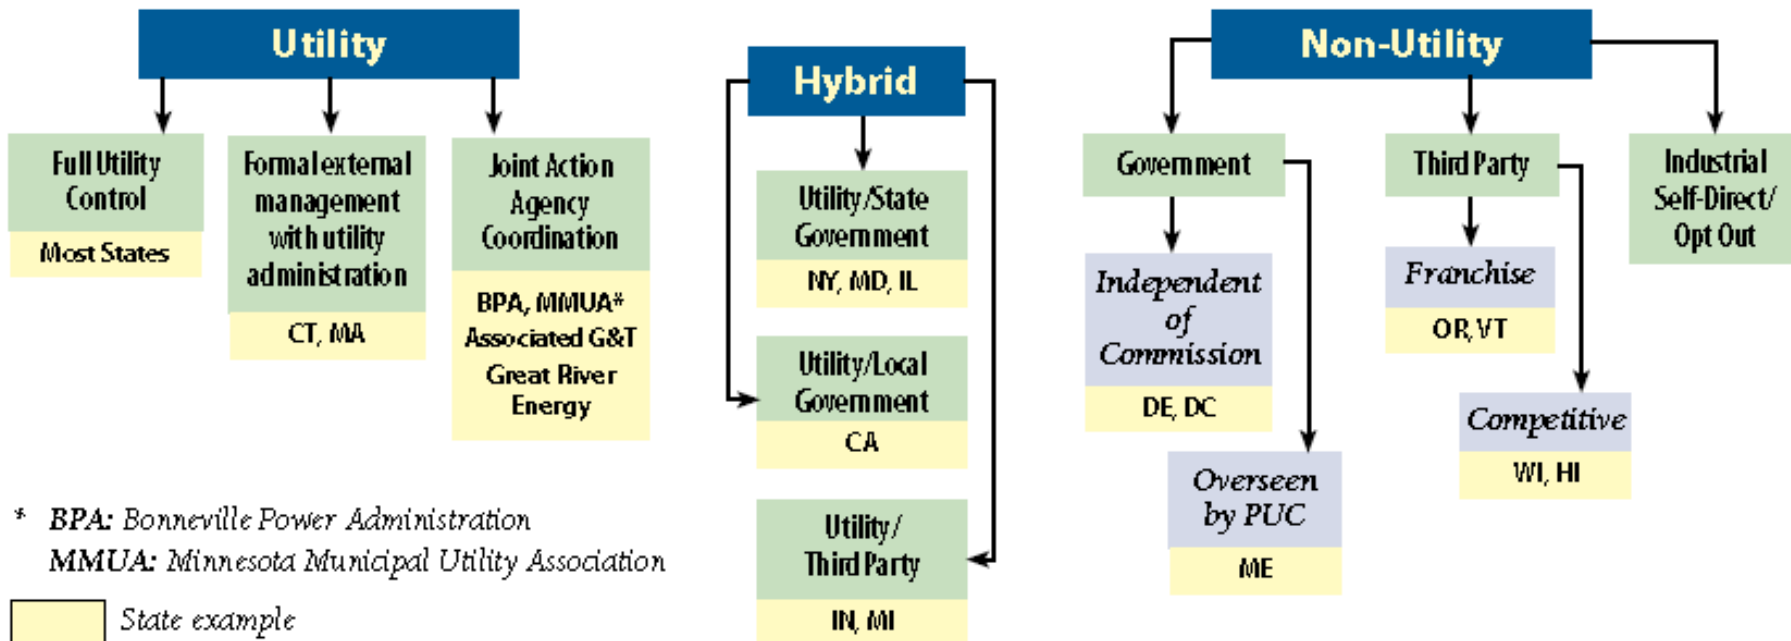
Utility

Full Utility Control

Most States

Formal external management with utility administration

CT, MA

Joint Action Agency Coordination

BPA, MMUA* Associated G&T Great River Energy

Hybrid

Utility/State Government

NY, MD, IL

Utility/Local Government

CA

Utility/ Third Party

IN, MI

Non-Utility

Government

Independent of Commission

DE, DC

Overseen by PUC

ME

Third Party

Franchise

OR, VT

Competitive

WI, HI

Industrial Self-Direct/ Opt Out

* BPA: Bonneville Power Administration
MMUA: Minnesota Municipal Utility Association

State example